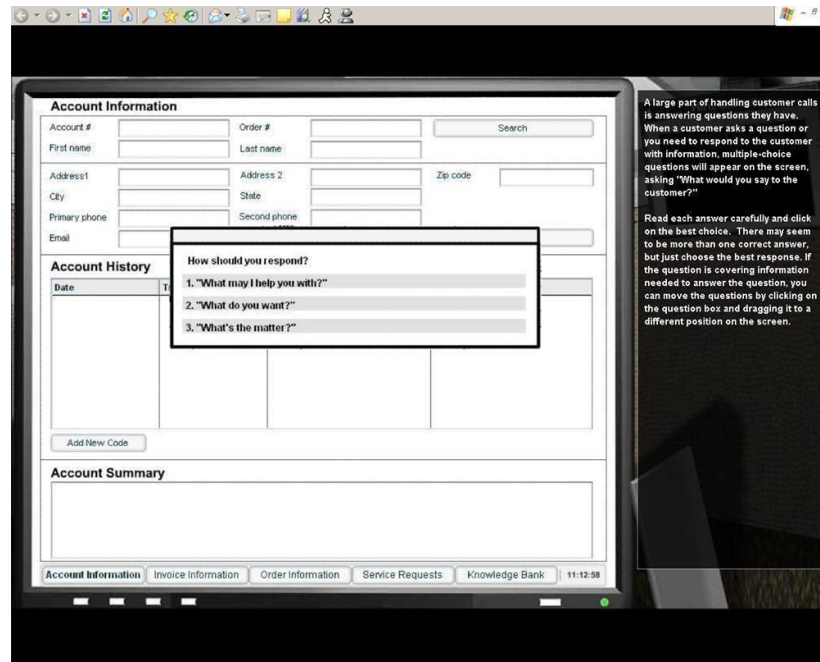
Account Information

Account #

Order #

Search

First name

Last name

Address1

Address 2

Zip code

City

State

Primary phone

Second phone

Email

Account History

Date

T

How should you respond?

1. "What may I help you with?"

2. "What do you want?"

3. "What's the matter?"

Add New Code

Account Summary

Account Information | Invoice Information | Order Information | Service Requests | Knowledge Bank | 11:12:58

A large part of handling customer calls is answering questions they have. When a customer asks a question or you need to respond to the customer with information, multiple-choice questions will appear on the screen, asking "What would you say to the customer?"

Read each answer carefully and click on the best choice. There may seem to be more than one correct answer, but just choose the best response. If the question is covering information needed to answer the question, you can move the questions by clicking on the question box and dragging it to a different position on the screen.